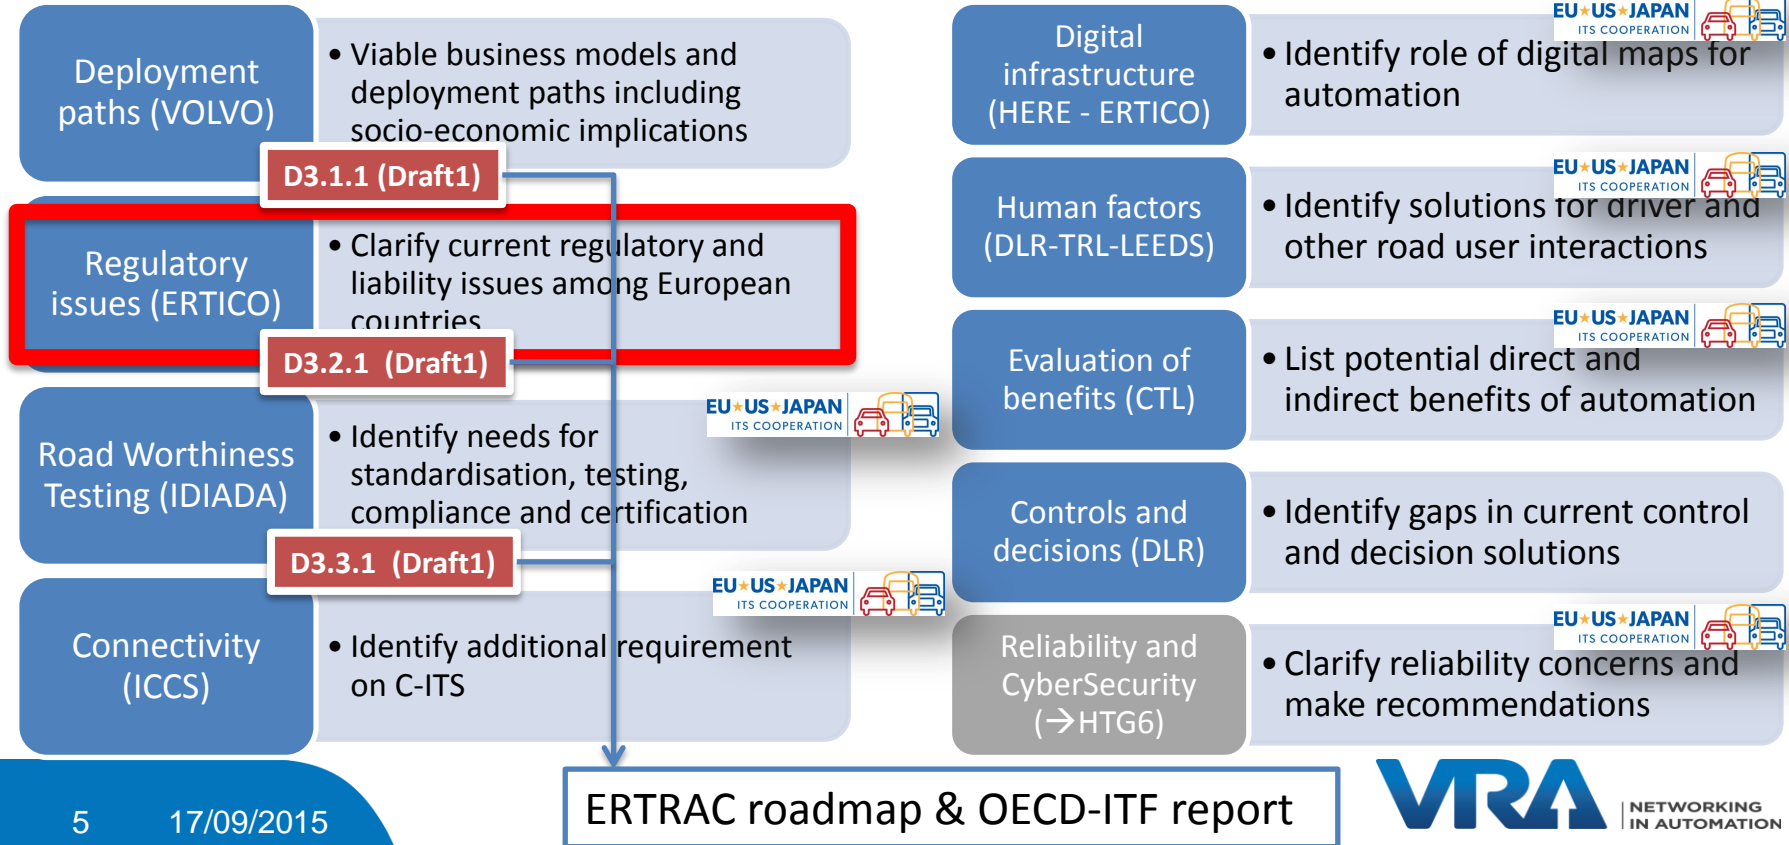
Deployment paths (VOLVO)

• Viable business models and deployment paths including socio-economic implications

D3.1.1 (Draft1)

Regulatory issues (ERTICO)

• Clarify current regulatory and liability issues among European countries

D3.2.1 (Draft1)

Road Worthiness Testing (IDIADA)

EU★US★JAPAN ITS COOPERATION

• Identify needs for standardisation, testing, compliance and certification

D3.3.1 (Draft1)

Connectivity (ICCS)

EU★US★JAPAN ITS COOPERATION

• Identify additional requirement on C-ITS

Digital infrastructure (HERE - ERTICO)

EU★US★JAPAN ITS COOPERATION

• Identify role of digital maps for automation

Human factors (DLR-TRL-LEEDS)

EU★US★JAPAN ITS COOPERATION

• Identify solutions for driver and other road user interactions

Evaluation of benefits (CTL)

EU★US★JAPAN ITS COOPERATION

• List potential direct and indirect benefits of automation

Controls and decisions (DLR)

• Identify gaps in current control and decision solutions

Reliability and CyberSecurity (→HTG6)

EU★US★JAPAN ITS COOPERATION

• Clarify reliability concerns and make recommendations

ERTRAC roadmap & OECD-ITF report

VRA NETWORKING IN AUTOMATION

5 17/09/2015